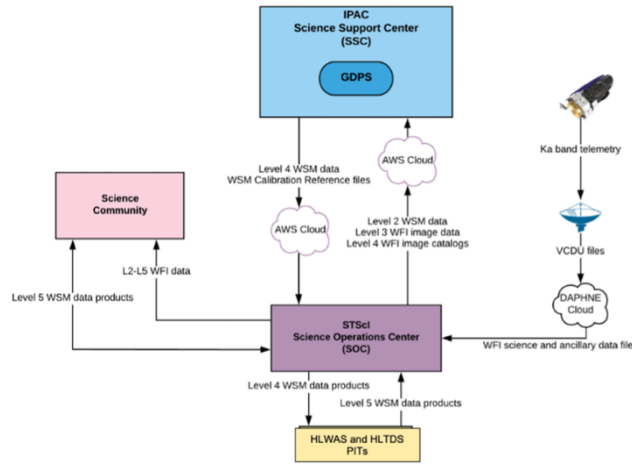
IPAC
Science Support Center
(SSC)

GDPS

Level 4 WSM data
WSM Calibration Reference files

AWS Cloud

AWS Cloud

Level 2 WSM data
Level 3 WFI image data
Level 4 WFI image catalogs

Ka band telemetry

VCDU files

DAPHNE
Cloud

Science
Community

L2-L5 WFI data

Level 5 WSM data products

STScI
Science Operations Center
(SOC)

WFI science and ancillary data file

Level 4 WSM data products

Level 5 WSM data products

HLWAS and HLTDS
PITs